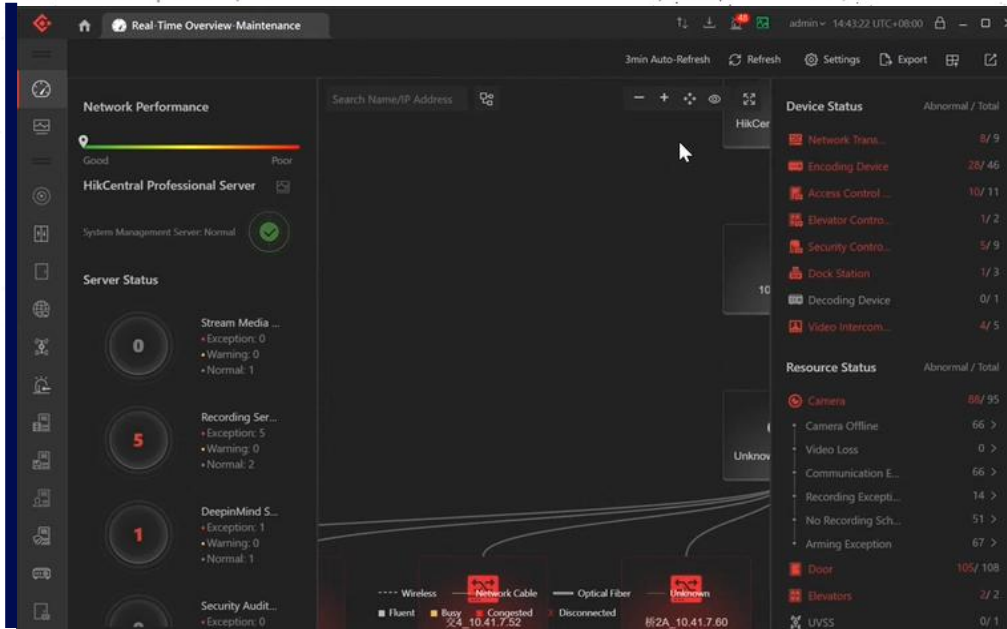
Real-Time Overview-Maintenance

48

admin 14:43:22 UTC+08:00

3min Auto-Refresh Refresh Settings Export

Network Performance

Good Poor

HikCentral Professional Server

System Management Server: Normal

Server Status

0
Stream Media ...
• Exception: 0
• Warning: 0
• Normal: 1

5
Recording Ser...
• Exception: 5
• Warning: 0
• Normal: 2

1
DeepinMind S...
• Exception: 1
• Warning: 0
• Normal: 1

Security Audit...
• Exception: 0

Search Name/IP Address

HikCer

10

Unknov

Wireless Network Cable Optical Fiber Unknown
Fluent Busy Congested Disconnected

交4_10.41.7.52 桥2A_10.41.7.60

Device Status Abnormal / Total
Network Trans... 8/ 9
Encoding Device 28/ 46
Access Control ... 10/ 11
Elevator Contro... 1/ 2
Security Contro... 5/ 9
Dock Station 1/ 3
Decoding Device 0/ 1
Video Intercom... 4/ 5

Resource Status Abnormal / Total
Camera 88/ 95
Camera Offline 66 >
Video Loss 0 >
Communication E... 66 >
Recording Excepti... 14 >
No Recording Sch... 51 >
Arming Exception 67 >
Door 105/ 108
Elevators 2/ 2
UVSS 0/ 1